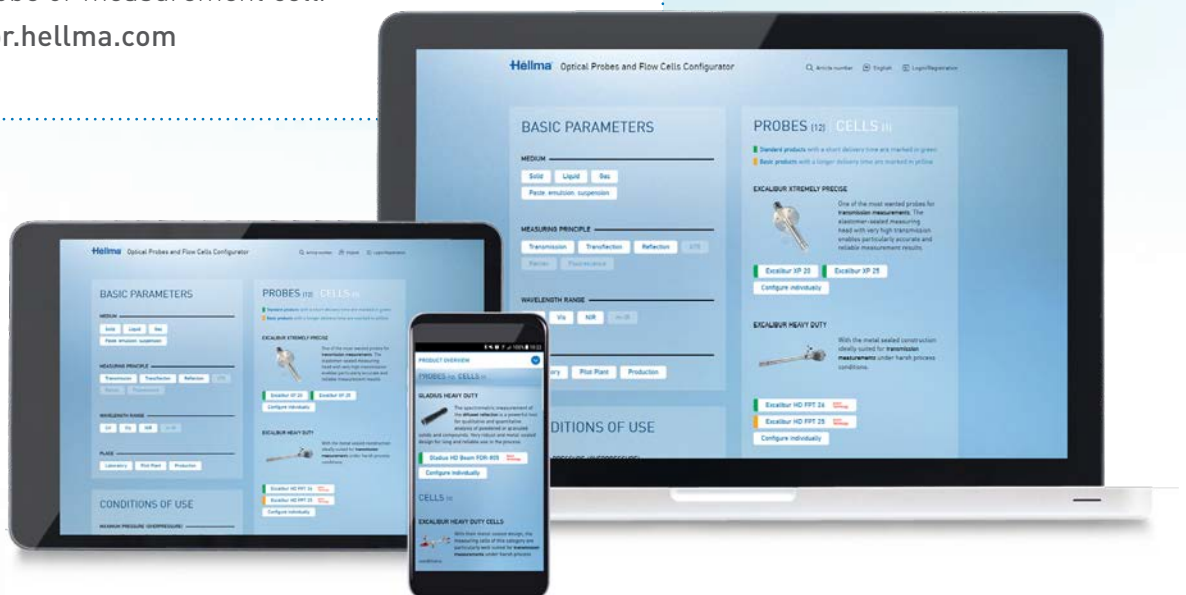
r.hellma.com

Hellma Optical Probes and Flow Cells Configurator

Article number English Login/Registration

BASIC PARAMETERS

MEDIUM

Solid Liquid Gas

Paste emulsion suspension

MEASURING PRINCIPLE

Transmission Transflection Reflection ATR

Raman Fluorescence

WAVELENGTH RANGE

Vis NIR

ory Pilot Plant Production

DITIONS OF USE

PROBES (12) CELLS

Standard products with a short delivery time are marked in green

Basic products with a longer delivery time are marked in yellow

EXCALIBUR XTREMELY PRECISE

One of the most wanted probes for transmission measurements. The elastomer-sealed measuring head with very high transmission enables particularly accurate and reliable measurement results.

Excalibur XP 20 Excalibur XP 25

Configure individually

EXCALIBUR HEAVY DUTY

With the metal sealed construction ideally suited for transmission measurements under harsh process conditions.

Excalibur HD FPT 26

Excalibur HD FPT 25

Configure individually

Hellma Optical Probes and Flow Cells Configurator

BASIC PARAMETERS

MEDIUM

Solid Liquid Gas

Paste emulsion suspension

MEASURING PRINCIPLE

Transmission Transflection Reflection ATR

Raman Fluorescence

WAVELENGTH RANGE

UV Vis NIR

PLACE

Laboratory Pilot Plant Production

CONDITIONS OF USE

MAXIMUM PRESSURE (OVERPRESSURE)

PROBES (12) CELLS

EXCALIBUR XTREMELY PRECISE

Excalibur XP 20 Excalibur XP 25

Configure individually

EXCALIBUR HEAVY DUTY

Excalibur HD FPT 26

Excalibur HD FPT 25

Configure individually

PRODUCT OVERVIEW

PROBES (12) CELLS

GLADIUS HEAVY DUTY

The spectrometric measurement of the diffused reflection is a powerful tool for qualitative and quantitative analysis of powdered or granulated solids and compounds. Very robust and metal sealed design for long and reliable use in the process.

Gladius HD Beam FDR-805

Configure individually

CELLS

EXCALIBUR HEAVY DUTY CELLS

With their metal sealed design, the measuring cells of this category are particularly well suited for transmission measurements under harsh process conditions.